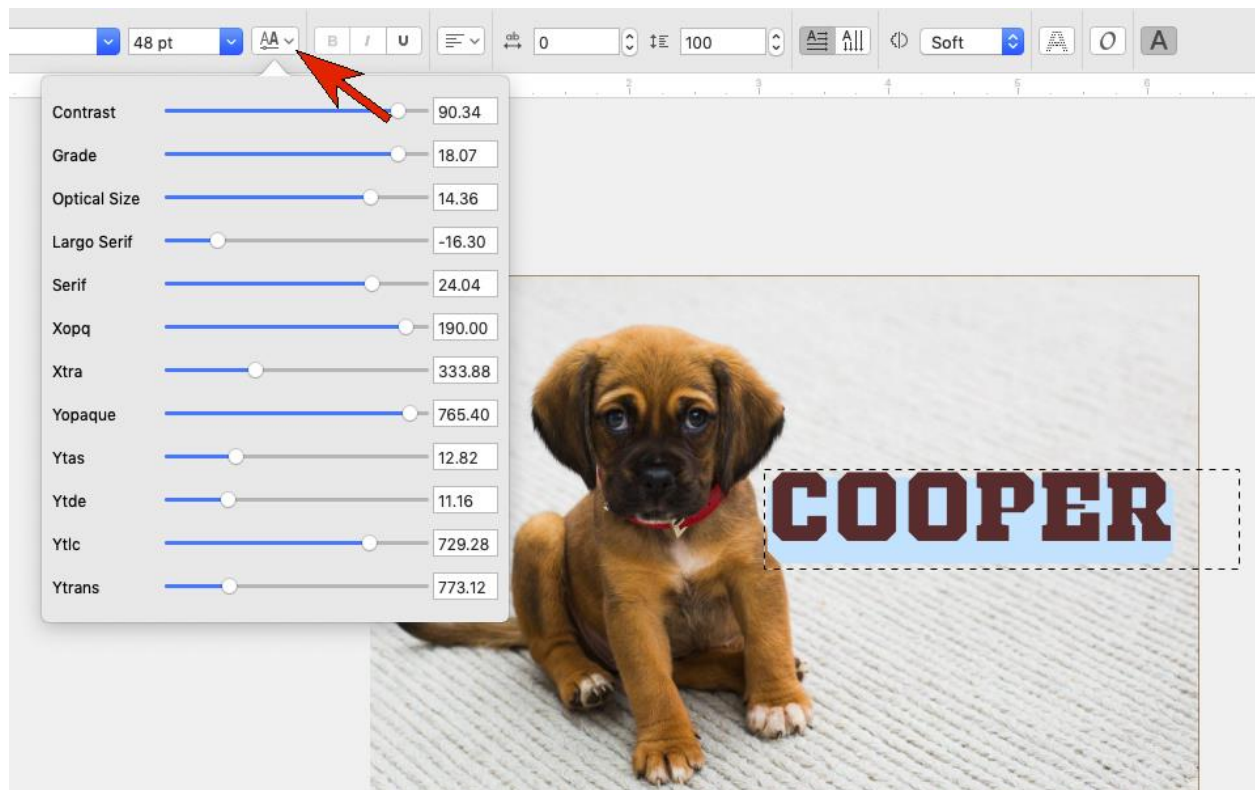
48 pt

AA

B I U

0

100

Soft

A O A

2 3 4 5 6

| | |
|---|---|
| Contrast | 90.34 |
| Grade | 18.07 |
| Optical Size | 14.36 |
| Largo Serif | -16.30 |
| Serif | 24.04 |
| Xopq | 190.00 |
| Xtra | 333.88 |
| Yopaque | 765.40 |
| Ytas | 12.82 |
| Ytde | 11.16 |
| Ytlc | 729.28 |
| Ytrans | 773.12 |

COOPER